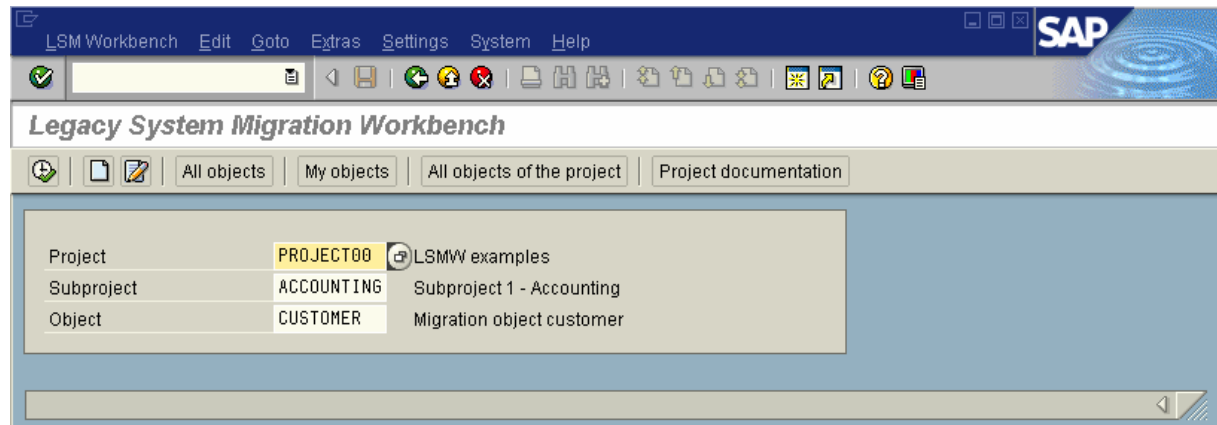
LSM Workbench Edit Goto Extras Settings System Help

SAP

Legacy System Migration Workbench

All objects | My objects | All objects of the project | Project documentation

| | | |
|---|---|---|
| Project | PROJECT00 | LSMW examples |
| Subproject | ACCOUNTING | Subproject 1 - Accounting |
| Object | CUSTOMER | Migration object customer |